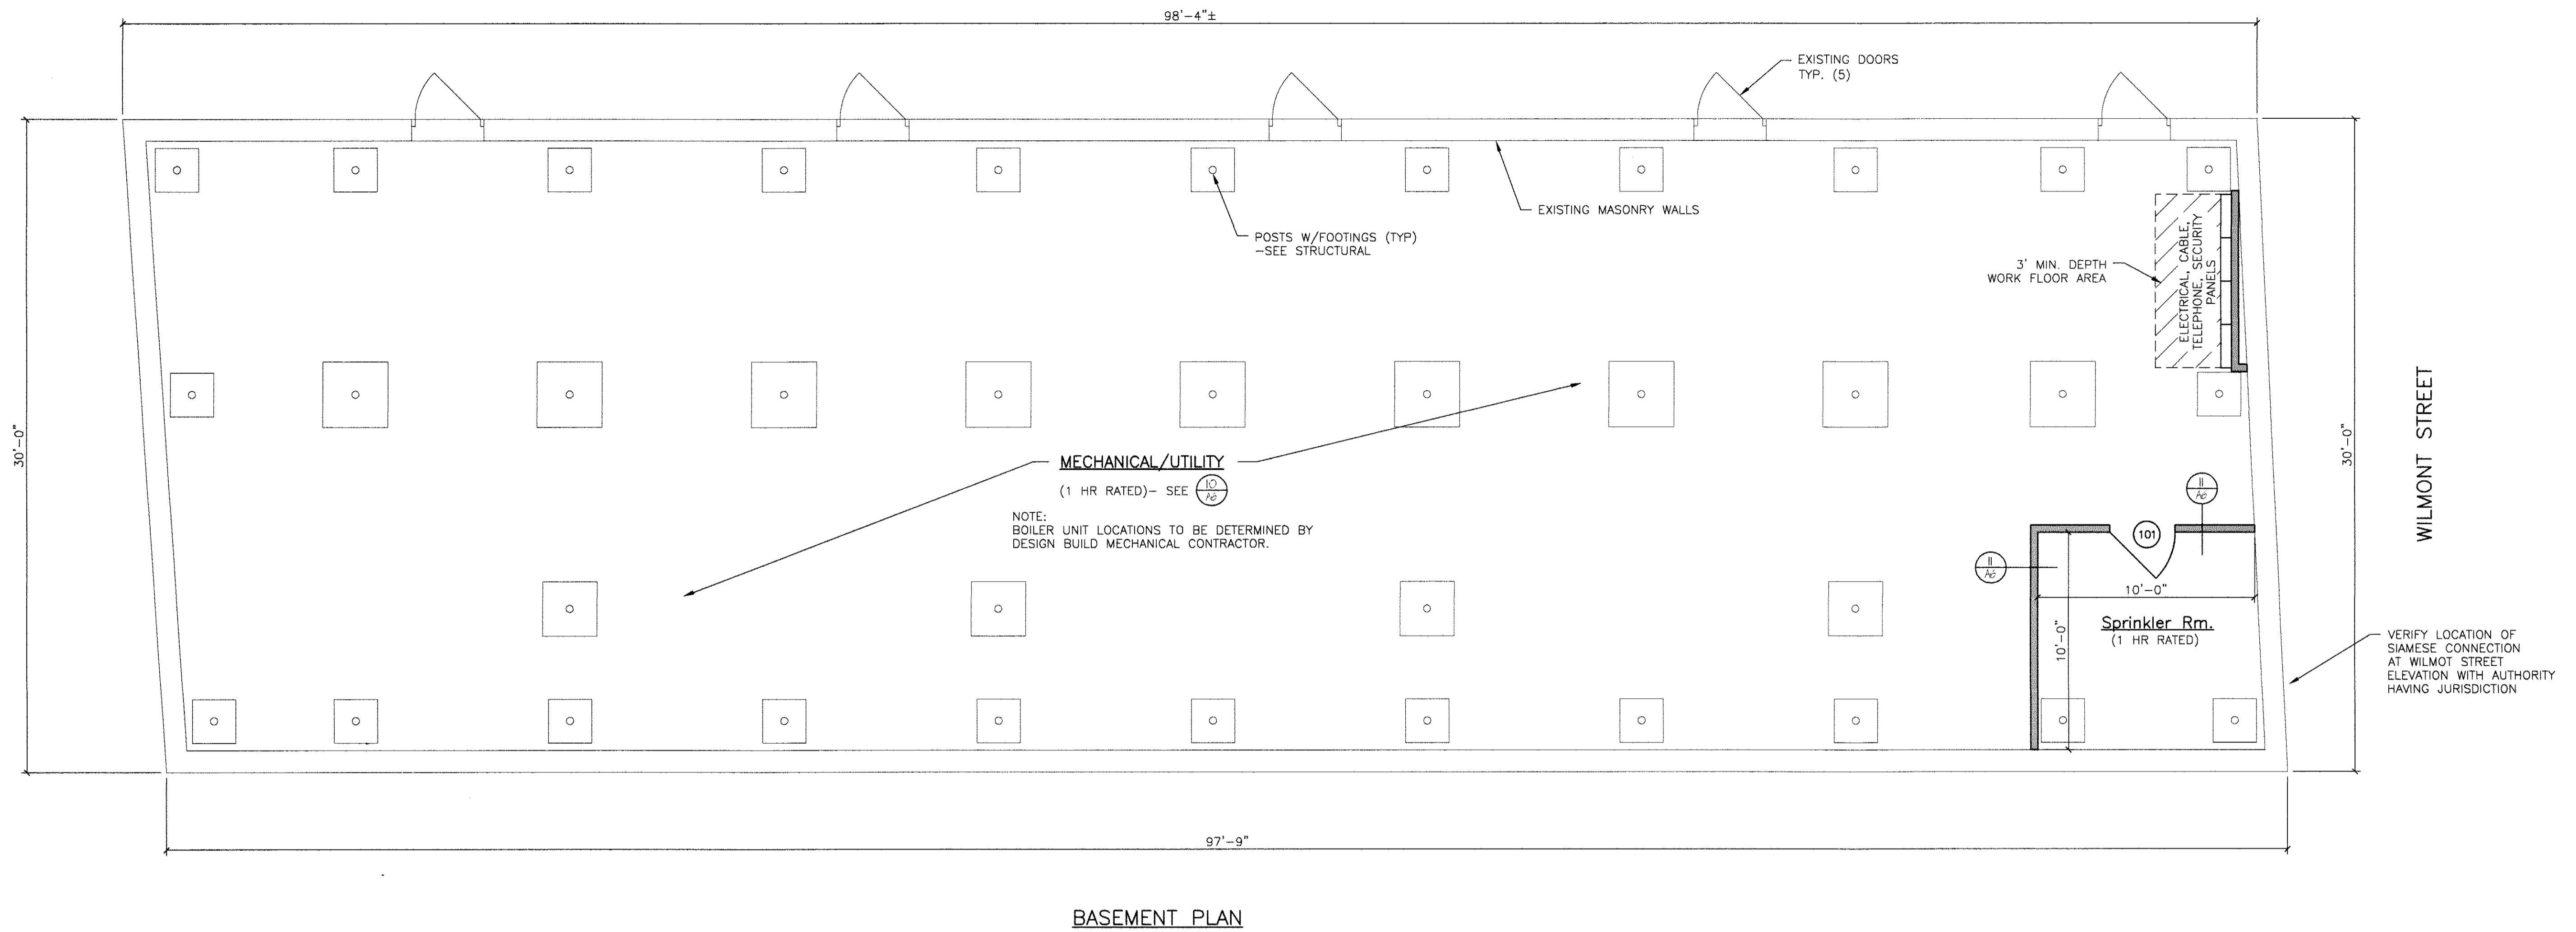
98'-4"±

EXISTING DOORS TYP. (5)

POSTS W/FOOTINGS (TYP) -SEE STRUCTURAL

EXISTING MASONRY WALLS

3' MIN. DEPTH WORK FLOOR AREA

ELECTRICAL, CABLE, TELEPHONE, SECURITY PANELS

30'-0"

30'-0"

WILMONT STREET

MECHANICAL/UTILITY

(1 HR RATED)- SEE $\frac{10}{A6}$

NOTE:
BOILER UNIT LOCATIONS TO BE DETERMINED BY DESIGN BUILD MECHANICAL CONTRACTOR.

$\frac{11}{A6}$

101

$\frac{11}{A6}$

10'-0"

10'-0"

Sprinkler Rm.
(1 HR RATED)

VERIFY LOCATION OF SIAMESE CONNECTION AT WILMOT STREET ELEVATION WITH AUTHORITY HAVING JURISDICTION

97'-9"

BASEMENT PLAN